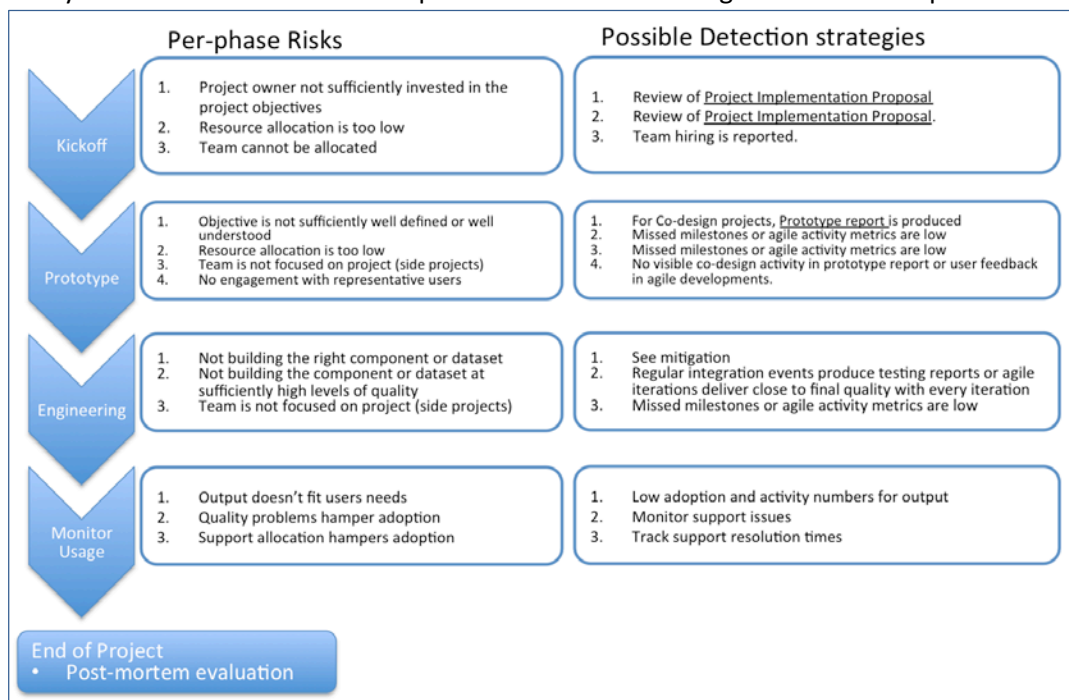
Per-phase Risks

Possible Detection strategies

Kickoff

1. Project owner not sufficiently invested in the project objectives
2. Resource allocation is too low
3. Team cannot be allocated

1. Review of Project Implementation Proposal
2. Review of Project Implementation Proposal.
3. Team hiring is reported.

Prototype

1. Objective is not sufficiently well defined or well understood
2. Resource allocation is too low
3. Team is not focused on project (side projects)
4. No engagement with representative users

1. For Co-design projects, Prototype report is produced
2. Missed milestones or agile activity metrics are low
3. Missed milestones or agile activity metrics are low
4. No visible co-design activity in prototype report or user feedback in agile developments.

Engineering

1. Not building the right component or dataset
2. Not building the component or dataset at sufficiently high levels of quality
3. Team is not focused on project (side projects)

1. See mitigation
2. Regular integration events produce testing reports or agile iterations deliver close to final quality with every iteration
3. Missed milestones or agile activity metrics are low

Monitor Usage

1. Output doesn't fit users needs
2. Quality problems hamper adoption
3. Support allocation hampers adoption

1. Low adoption and activity numbers for output
2. Monitor support issues
3. Track support resolution times

End of Project
• Post-mortem evaluation